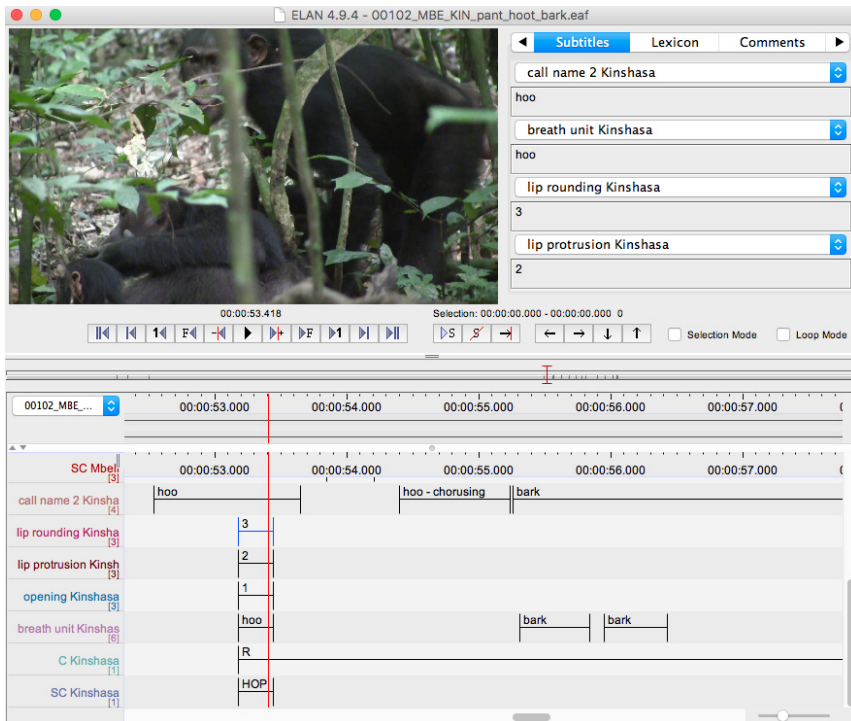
ELAN 4.9.4 - 00102_MBE_KIN_pant_hoot_bark.eaf

Subtitles Lexicon Comments

call name 2 Kinshasa
hoo
breath unit Kinshasa
hoo
lip rounding Kinshasa
3
lip protrusion Kinshasa
2

00:00:53.418
Selection: 00:00:00.000 - 00:00:00.000 0

Selection Mode
Loop Mode

00102_MBE_...
00:00:53.000 00:00:54.000 00:00:55.000 00:00:56.000 00:00:57.000

SC Mbel [3]
00:00:53.000 00:00:54.000 00:00:55.000 00:00:56.000 00:00:57.000

| Tier | Annotations |
|---|---|
| call name 2 Kinsha [4] | hoo, hoo - chorusing, bark |
| lip rounding Kinsha [3] | 3 |
| lip protrusion Kinsh [3] | 2 |
| opening Kinshasa [3] | 1 |
| breath unit Kinshas [6] | hoo, bark, bark |
| C Kinshasa [1] | R |
| SC Kinshasa [1] | HOP |